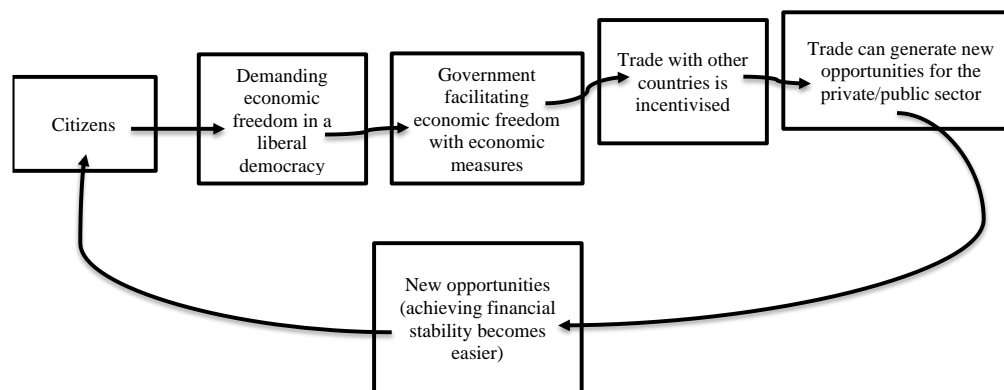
Citizens

Demanding economic freedom in a liberal democracy

Government facilitating economic freedom with economic measures

Trade with other countries is incentivised

Trade can generate new opportunities for the private/public sector

New opportunities (achieving financial stability becomes easier)